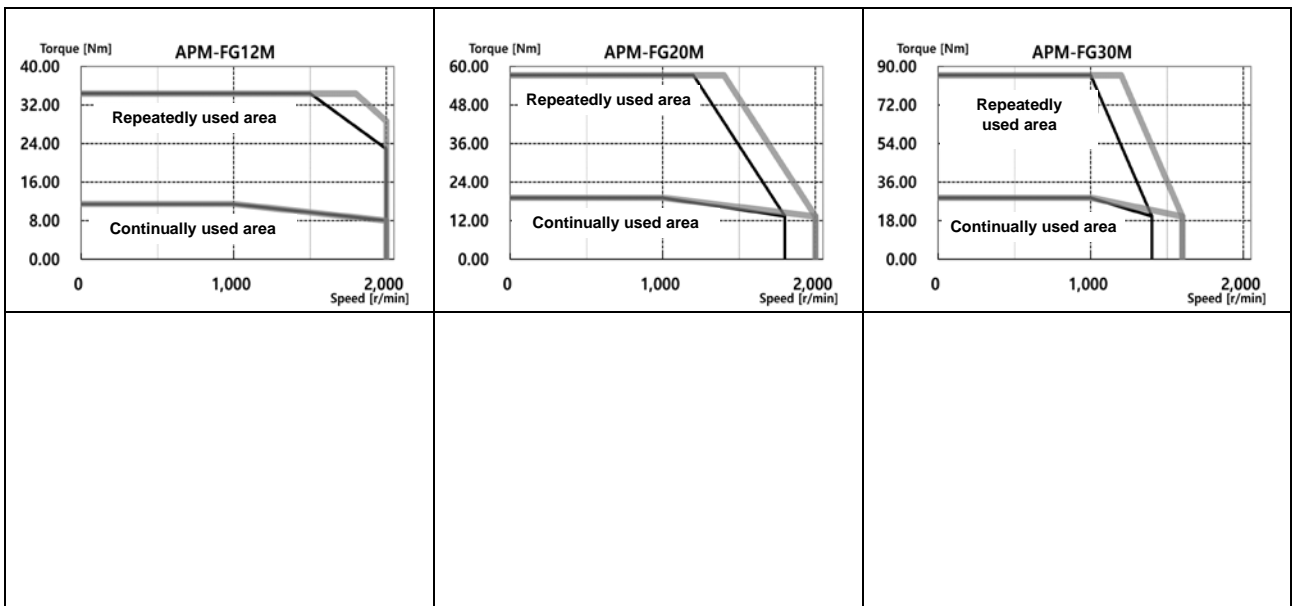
Torque [Nm]
APM-FG12M
40.00
32.00
24.00
16.00
8.00
0.00
Repeatedly used area
Continually used area
0
1,000
2,000
Speed [r/min]

Torque [Nm]
APM-FG20M
60.00
48.00
36.00
24.00
12.00
0.00
Repeatedly used area
Continually used area
0
1,000
2,000
Speed [r/min]

Torque [Nm]
APM-FG30M
90.00
72.00
54.00
36.00
18.00
0.00
Repeatedly used area
Continually used area
0
1,000
2,000
Speed [r/min]